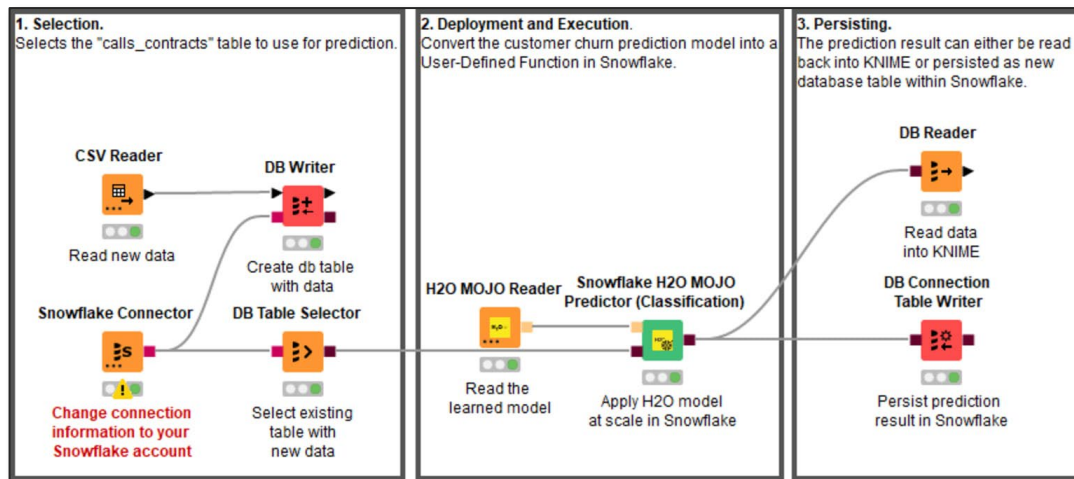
1. Selection.
Selects the "calls_contracts" table to use for prediction.

CSV Reader

Read new data

DB Writer

Create db table with data

Snowflake Connector

Change connection information to your Snowflake account

DB Table Selector

Select existing table with new data

2. Deployment and Execution.
Convert the customer churn prediction model into a User-Defined Function in Snowflake.

H2O MOJO Reader

Read the learned model

Snowflake H2O MOJO Predictor (Classification)

Apply H2O model at scale in Snowflake

3. Persisting.
The prediction result can either be read back into KNIME or persisted as new database table within Snowflake.

DB Reader

Read data into KNIME

DB Connection Table Writer

Persist prediction result in Snowflake